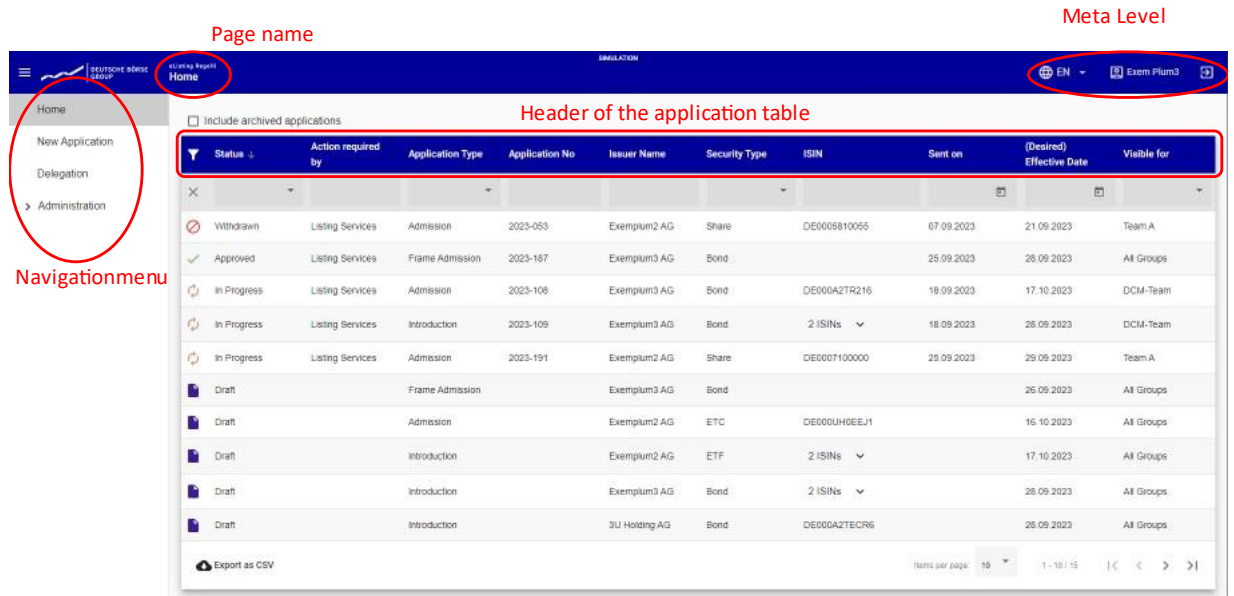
Page name

Meta Level

DEUTSCHE BÖRSE GROUP

eListing RegeIII
Home

SIMULATION

EN

Exem Plum3

Home

New Application

Delegation

Administration

Navigationmenu

Include archived applications

Header of the application table

| Status | Action required by | Application Type | Application No | Issuer Name | Security Type | ISIN | Sent on | (Desired) Effective Date | Visible for |
|---|---|---|---|---|---|---|---|---|---|
| Withdrawn | Listing Services | Admission | 2023-053 | Exemplum2 AG | Share | DE0005810055 | 07.09.2023 | 21.09.2023 | Team A |
| Approved | Listing Services | Frame Admission | 2023-187 | Exemplum3 AG | Bond | | 25.09.2023 | 28.09.2023 | All Groups |
| In Progress | Listing Services | Admission | 2023-108 | Exemplum3 AG | Bond | DE000A2TR216 | 18.09.2023 | 17.10.2023 | DCM-Team |
| In Progress | Listing Services | Introduction | 2023-109 | Exemplum3 AG | Bond | 2 ISINs | 18.09.2023 | 28.09.2023 | DCM-Team |
| In Progress | Listing Services | Admission | 2023-191 | Exemplum2 AG | Share | DE0007100000 | 25.09.2023 | 29.09.2023 | Team A |
| Draft | | Frame Admission | | Exemplum3 AG | Bond | | | 26.09.2023 | All Groups |
| Draft | | Admission | | Exemplum2 AG | ETC | DE000UH0EEJ1 | | 16.10.2023 | All Groups |
| Draft | | Introduction | | Exemplum2 AG | ETF | 2 ISINs | | 17.10.2023 | All Groups |
| Draft | | Introduction | | Exemplum3 AG | Bond | 2 ISINs | | 28.09.2023 | All Groups |
| Draft | | Introduction | | 3U Holding AG | Bond | DE000A2TECR6 | | 28.09.2023 | All Groups |

Export as CSV

Items per page: 10

1 - 10 / 15